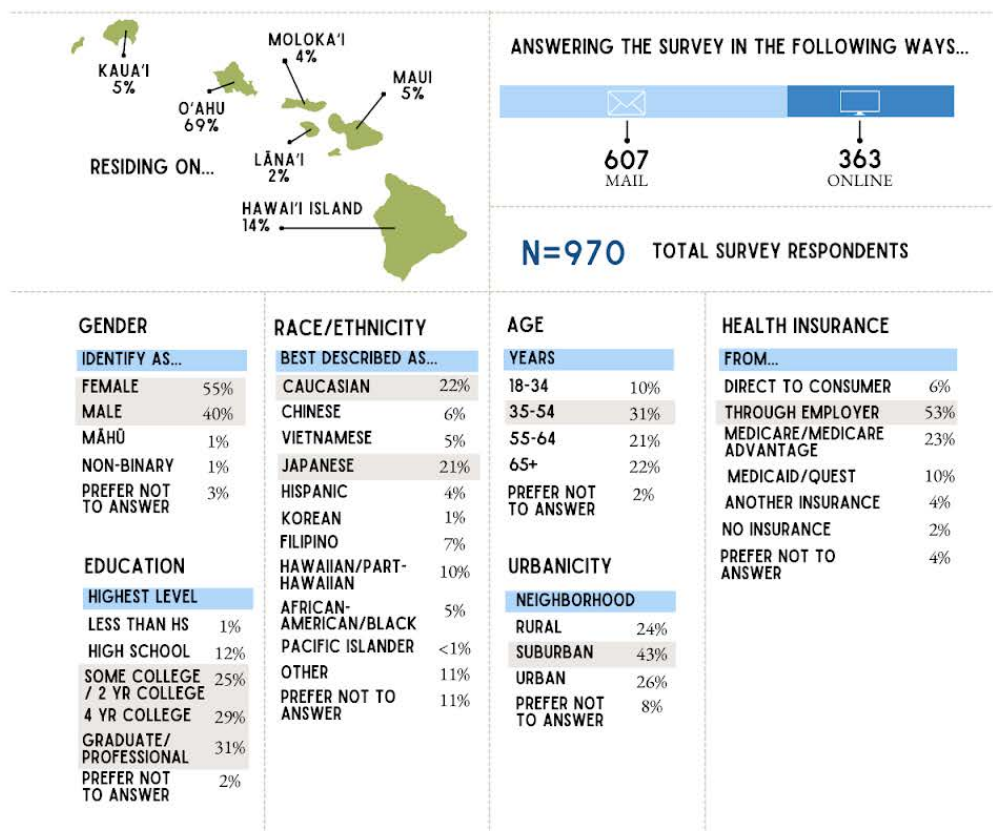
KAUA'I
5%

MOLOKA'I
4%

O'AHU
69%

MAUI
5%

RESIDING ON...

LĀNA'I
2%

HAWAI'I ISLAND
14%

ANSWERING THE SURVEY IN THE FOLLOWING WAYS...

607
MAIL

363
ONLINE

N=970 TOTAL SURVEY RESPONDENTS

GENDER

| IDENTIFY AS... | |
|---|---|
| FEMALE | 55% |
| MALE | 40% |
| MĀHŪ | 1% |
| NON-BINARY | 1% |
| PREFER NOT TO ANSWER | 3% |

EDUCATION

| HIGHEST LEVEL | |
|---|---|
| LESS THAN HS | 1% |
| HIGH SCHOOL | 12% |
| SOME COLLEGE / 2 YR COLLEGE | 25% |
| 4 YR COLLEGE | 29% |
| GRADUATE/ PROFESSIONAL | 31% |
| PREFER NOT TO ANSWER | 2% |

RACE/ETHNICITY

| BEST DESCRIBED AS... | |
|---|---|
| CAUCASIAN | 22% |
| CHINESE | 6% |
| VIETNAMESE | 5% |
| JAPANESE | 21% |
| HISPANIC | 4% |
| KOREAN | 1% |
| FILIPINO | 7% |
| HAWAIIAN/PART-HAWAIIAN | 10% |
| AFRICAN-AMERICAN/BLACK | 5% |
| PACIFIC ISLANDER | <1% |
| OTHER | 11% |
| PREFER NOT TO ANSWER | 11% |

AGE

| YEARS | |
|---|---|
| 18-34 | 10% |
| 35-54 | 31% |
| 55-64 | 21% |
| 65+ | 22% |
| PREFER NOT TO ANSWER | 2% |

URBANICITY

| NEIGHBORHOOD | |
|---|---|
| RURAL | 24% |
| SUBURBAN | 43% |
| URBAN | 26% |
| PREFER NOT TO ANSWER | 8% |

HEALTH INSURANCE

| FROM... | |
|---|---|
| DIRECT TO CONSUMER | 6% |
| THROUGH EMPLOYER | 53% |
| MEDICARE/MEDICARE ADVANTAGE | 23% |
| MEDICAID/QUEST | 10% |
| ANOTHER INSURANCE | 4% |
| NO INSURANCE | 2% |
| PREFER NOT TO ANSWER | 4% |